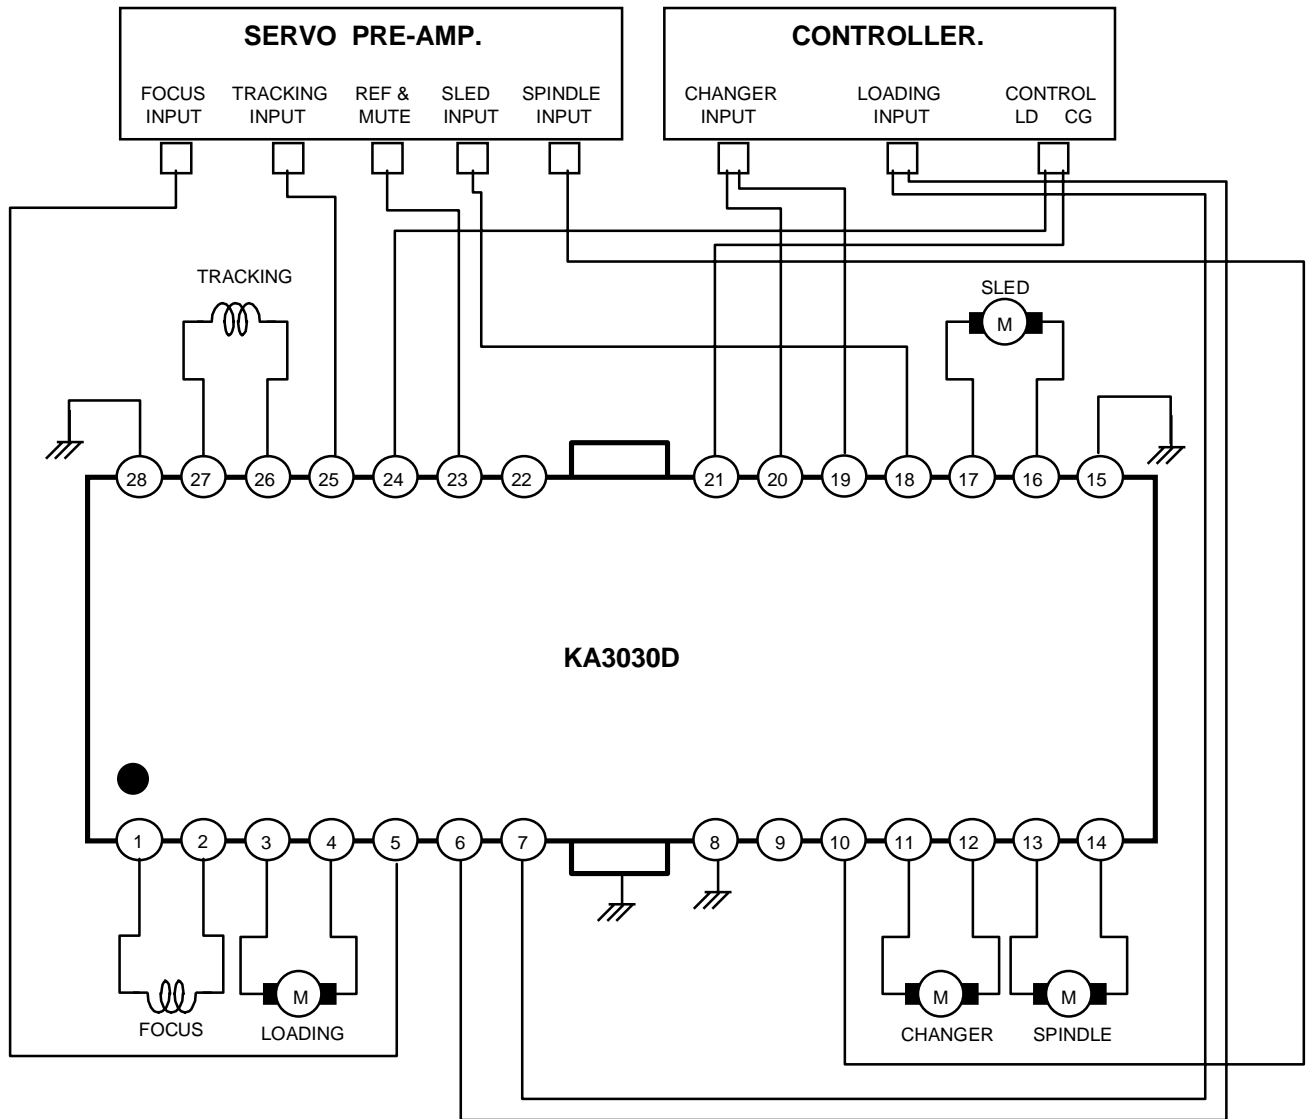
SERVO PRE-AMP.

FOCUS INPUT

TRACKING INPUT

REF & MUTE

SLED INPUT

SPINDLE INPUT

CONTROLLER.

CHANGER INPUT

LOADING INPUT

CONTROL LD CG

TRACKING

SLED

M

28 27 26 25 24 23 22 21 20 19 18 17 16 15

KA3030D

1 2 3 4 5 6 7 8 9 10 11 12 13 14

M

FOCUS

LOADING

M

M

CHANGER

SPINDLE